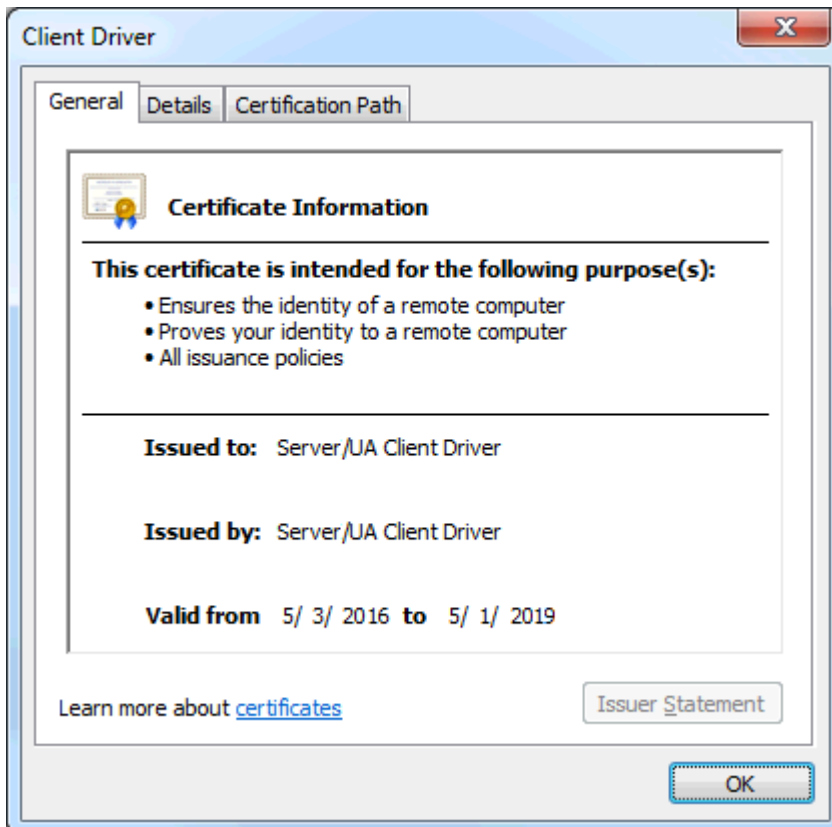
Client Driver

General Details Certification Path

Certificate Information

This certificate is intended for the following purpose(s):

• Ensures the identity of a remote computer
• Proves your identity to a remote computer
• All issuance policies

Issued to: Server/UA Client Driver

Issued by: Server/UA Client Driver

Valid from 5/ 3/ 2016 to 5/ 1/ 2019

Learn more about certificates

Issuer Statement

OK